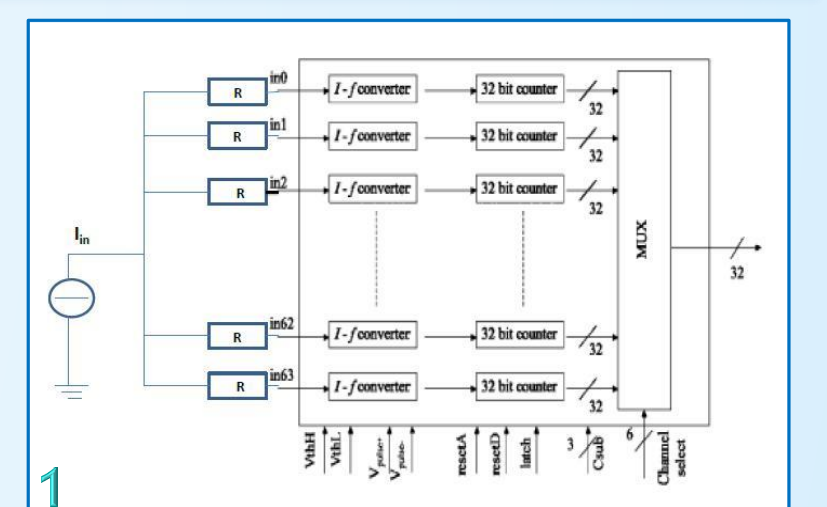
R
R
R
R
R
in0
in1
in2
in62
in63
$I_{in}$
$I$-$f$ converter
$I$-$f$ converter
$I$-$f$ converter
$I$-$f$ converter
$I$-$f$ converter
32 bit counter
32 bit counter
32 bit counter
32 bit counter
32 bit counter
32
32
32
32
32
MUX
32
VthH
VthL
$V_{pulse+}$
$V_{pulse-}$
resetA
resetD
latch
3
Csub
6
Channel select
1